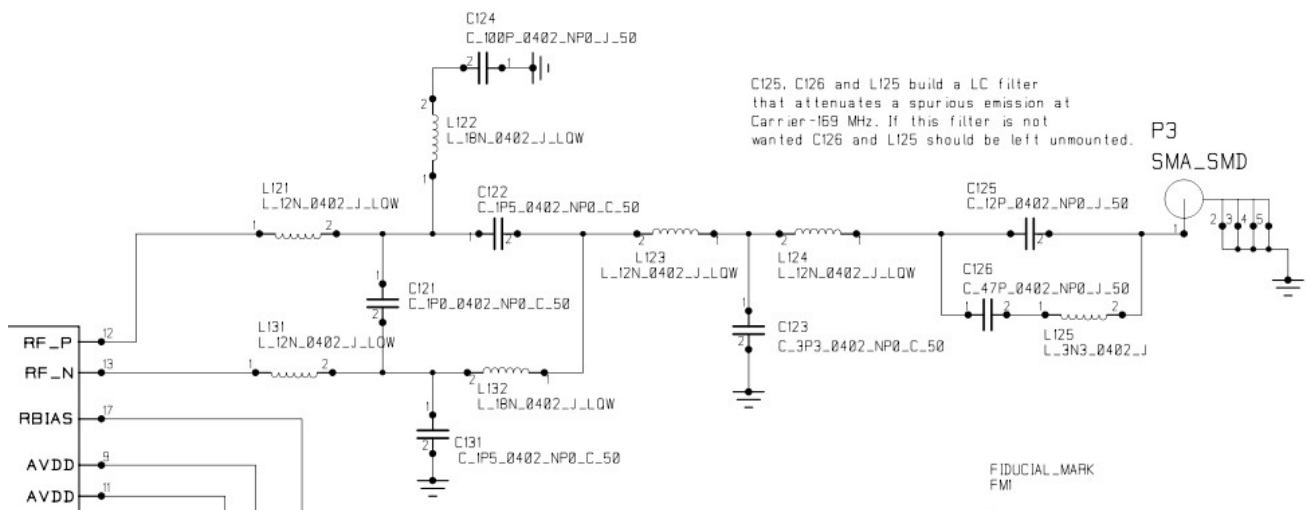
C124
C_100P_0402_NP0_J_50

C125, C126 and L125 build a LC filter that attenuates a spurious emission at Carrier-169 MHz. If this filter is not wanted C126 and L125 should be left unmounted.

L122
L_18N_0402_J_LQW

P3
SMA_SMD

L121
L_12N_0402_J_LQW

C122
C_1P5_0402_NP0_C_50

C125
C_12P_0402_NP0_J_50

L123
L_12N_0402_J_LQW

L124
L_12N_0402_J_LQW

C126
C_47P_0402_NP0_J_50

C121
C_1P0_0402_NP0_C_50

L131
L_12N_0402_J_LQW

C123
C_3P3_0402_NP0_C_50

L125
L_3N3_0402_J

RF_P 12
RF_N 13

L132
L_18N_0402_J_LQW

RBIAS 17

C131
C_1P5_0402_NP0_C_50

AVDD 9
AVDD 11

FIDUCIAL_MARK
FM1